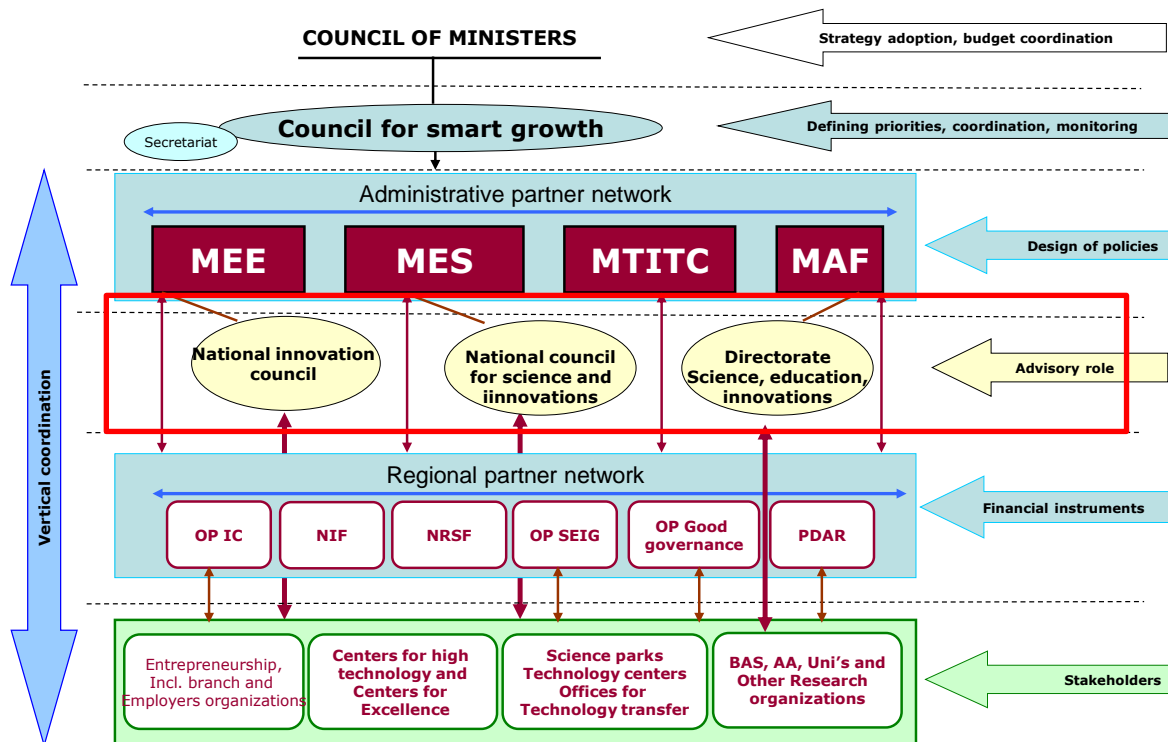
COUNCIL OF MINISTERS

Strategy adoption, budget coordination

Secretariat

Council for smart growth

Defining priorities, coordination, monitoring

Administrative partner network

MEE

MES

MTITC

MAF

Design of policies

Vertical coordination

National innovation council

National council for science and iinnovations

Directorate Science, education, innovations

Advisory role

Regional partner network

OP IC

NIF

NRSF

OP SEIG

OP Good governance

PDAR

Financial instruments

Entrepreneurship, Incl. branch and Employers organizations

Centers for high technology and Centers for Excellence

Science parks Technology centers Offices for Technology transfer

BAS, AA, Uni's and Other Research organizations

Stakeholders